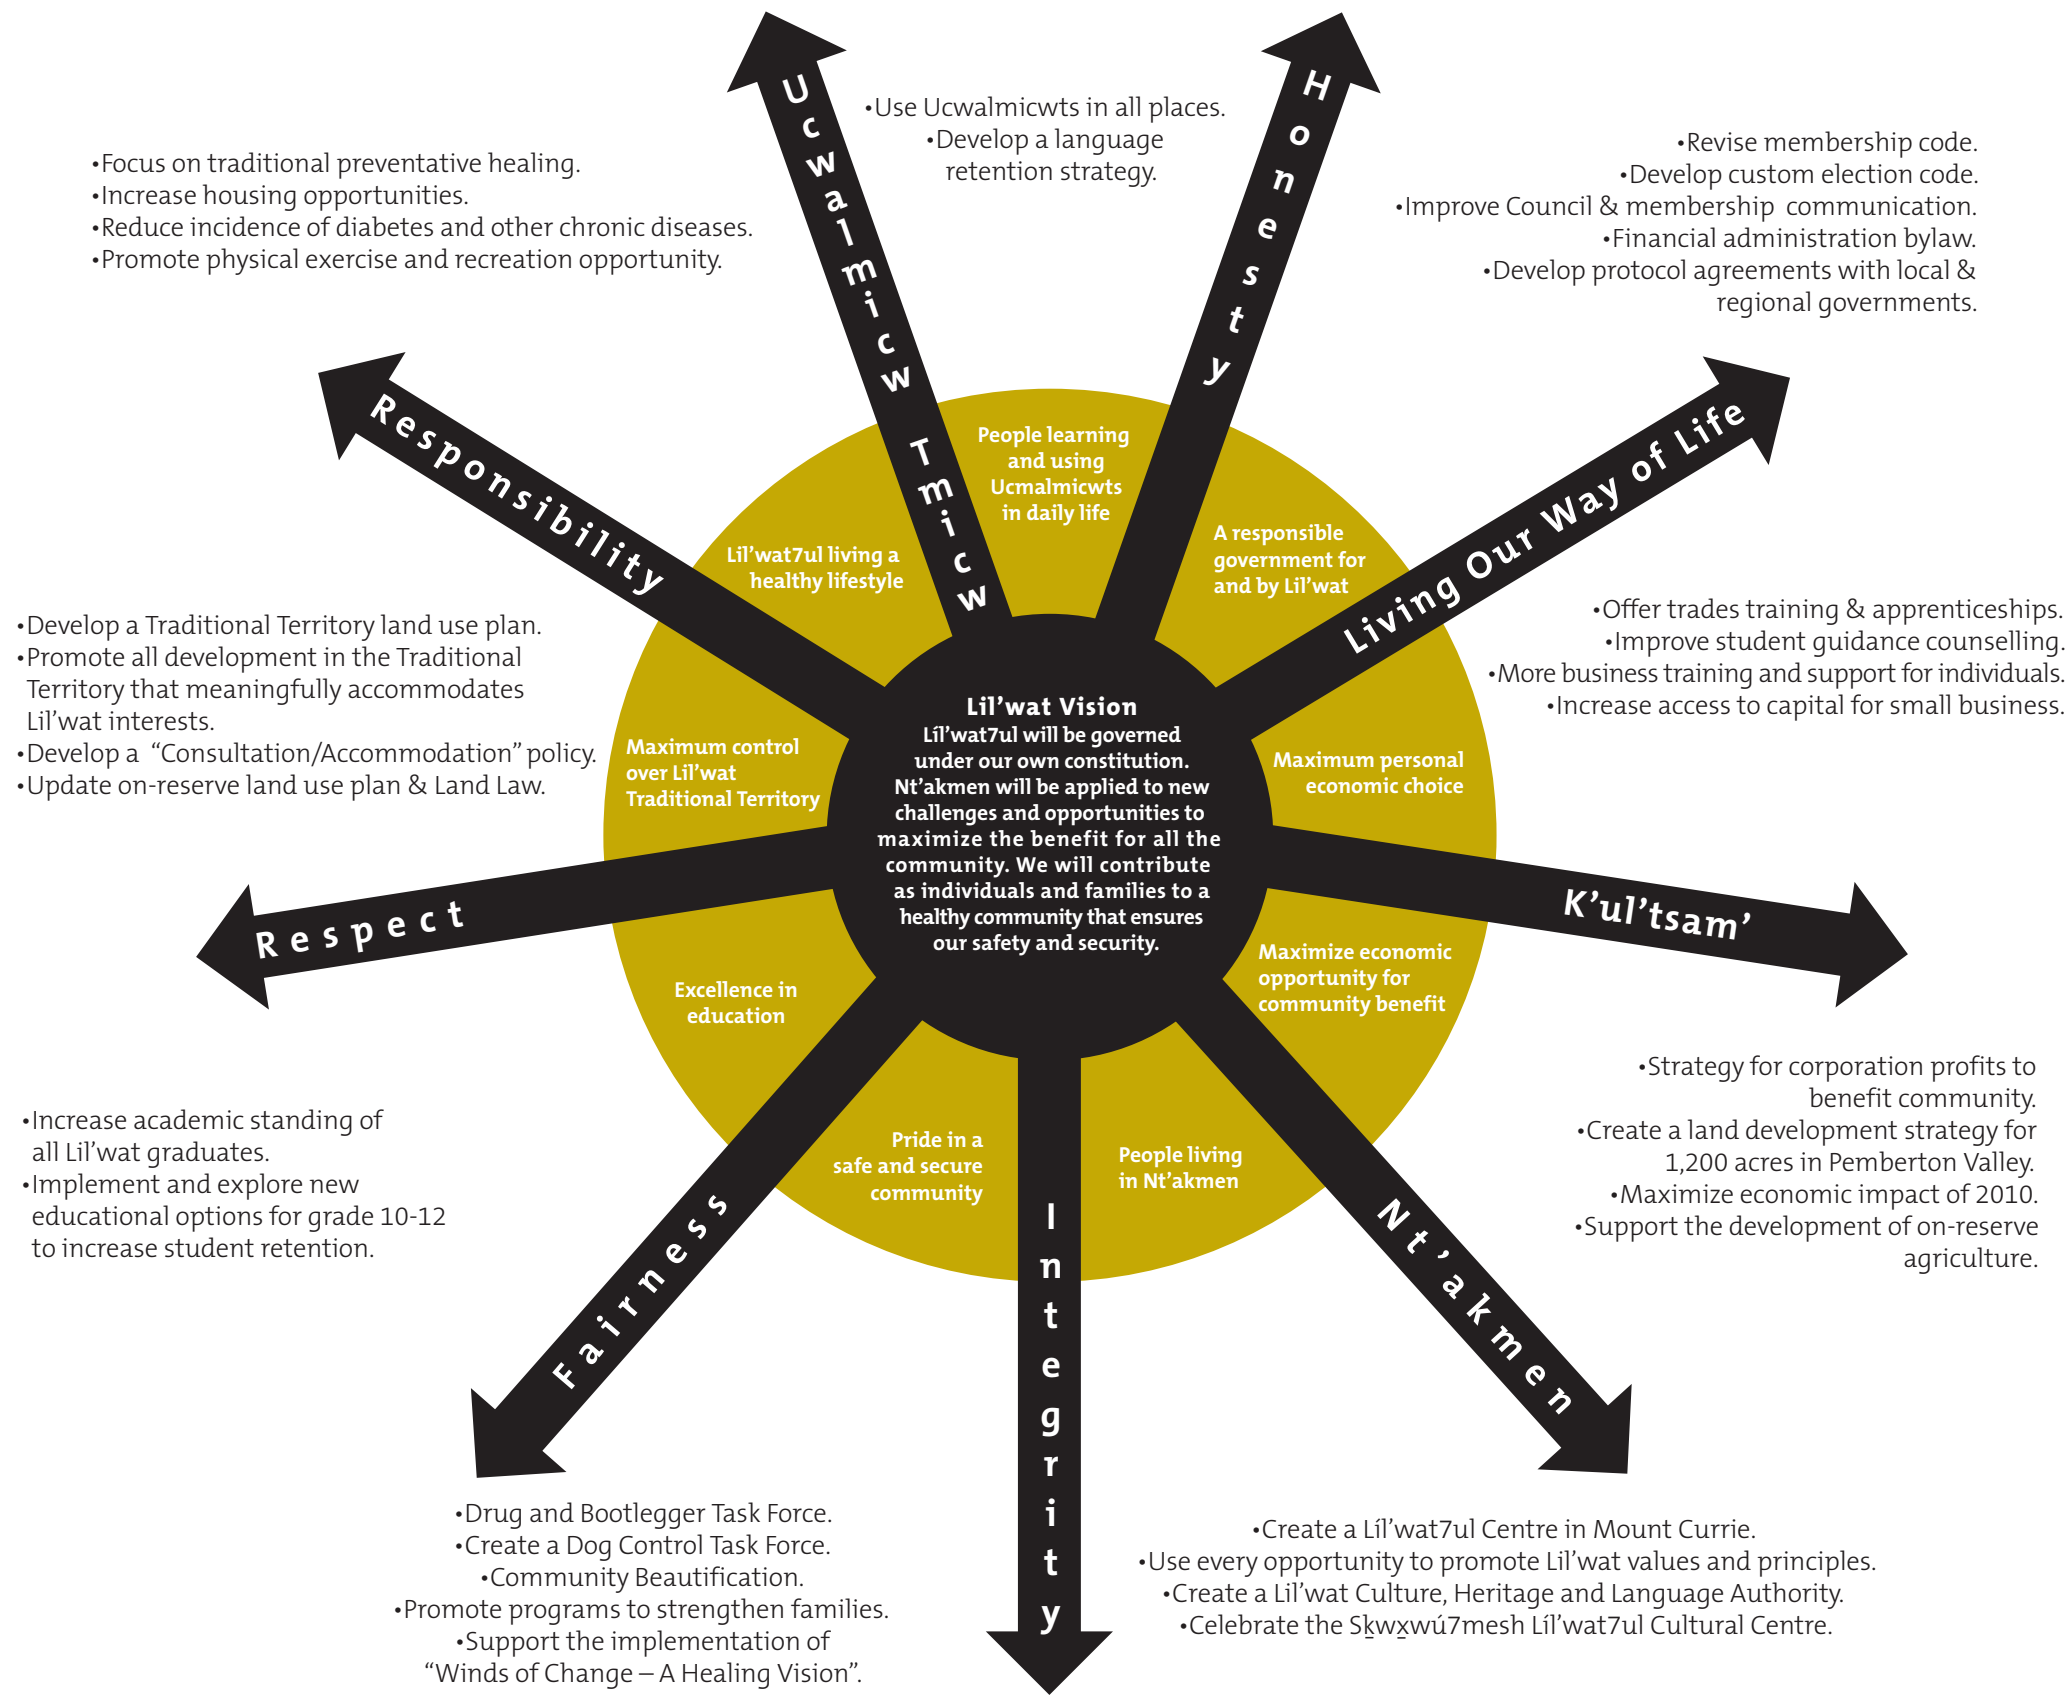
•Focus on traditional preventative healing.
•Increase housing opportunities.
•Reduce incidence of diabetes and other chronic diseases.
•Promote physical exercise and recreation opportunity.

Ucwalmicw Tmicw

•Use Ucwalmicwts in all places.
•Develop a language retention strategy.

Honesty

•Revise membership code.
•Develop custom election code.
•Improve Council & membership communication.
•Financial administration bylaw.
•Develop protocol agreements with local & regional governments.

Responsibility

People learning and using Ucmalmicwts in daily life

Lil'wat7ul living a healthy lifestyle

A responsible government for and by Lil'wat

Living Our Way of Life

•Offer trades training & apprenticeships.
•Improve student guidance counselling.
•More business training and support for individuals.
•Increase access to capital for small business.

•Develop a Traditional Territory land use plan.
•Promote all development in the Traditional Territory that meaningfully accommodates Lil'wat interests.
•Develop a "Consultation/Accommodation" policy.
•Update on-reserve land use plan & Land Law.

Maximum control over Lil'wat Traditional Territory

Lil'wat Vision
Líl'wat7ul will be governed under our own constitution. Nt'akmen will be applied to new challenges and opportunities to maximize the benefit for all the community. We will contribute as individuals and families to a healthy community that ensures our safety and security.

Maximum personal economic choice

Respect

K'ul'tsam'

Excellence in education

Maximize economic opportunity for community benefit

•Strategy for corporation profits to benefit community.
•Create a land development strategy for 1,200 acres in Pemberton Valley.
•Maximize economic impact of 2010.
•Support the development of on-reserve agriculture.

•Increase academic standing of all Lil'wat graduates.
•Implement and explore new educational options for grade 10-12 to increase student retention.

Pride in a safe and secure community

People living in Nt'akmen

Fairness

Integrity

Nt'akmen

•Drug and Bootlegger Task Force.
•Create a Dog Control Task Force.
•Community Beautification.
•Promote programs to strengthen families.
•Support the implementation of "Winds of Change – A Healing Vision".

•Create a Líl'wat7ul Centre in Mount Currie.
•Use every opportunity to promote Lil'wat values and principles.
•Create a Lil'wat Culture, Heritage and Language Authority.
•Celebrate the Sḵwx̱wú7mesh Líl'wat7ul Cultural Centre.